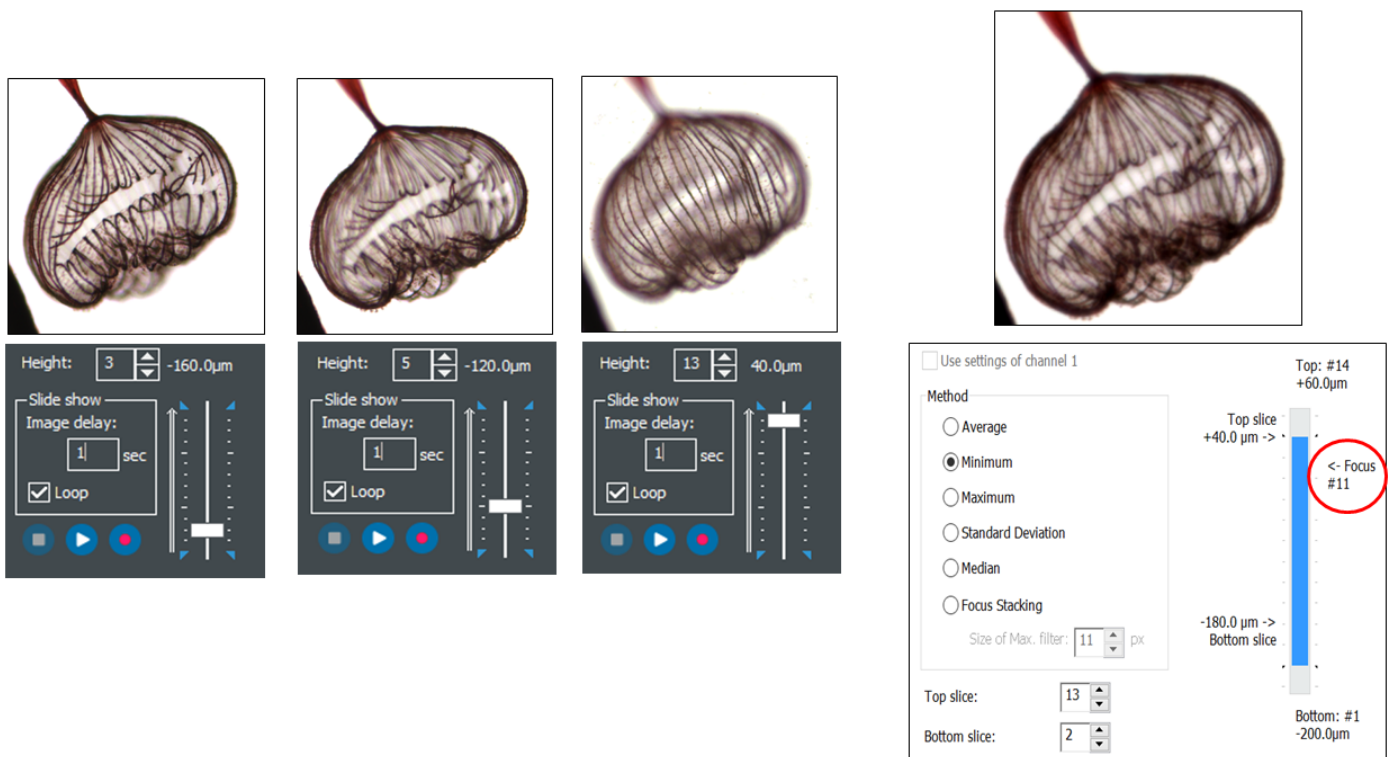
Height: 3 -160.0µm
Slide show
Image delay:
1 sec
Loop

Height: 5 -120.0µm
Slide show
Image delay:
1 sec
Loop

Height: 13 40.0µm
Slide show
Image delay:
1 sec
Loop

Use settings of channel 1
Method
Average
Minimum
Maximum
Standard Deviation
Median
Focus Stacking
Size of Max. filter: 11 px
Top slice: 13
Bottom slice: 2

Top: #14
+60.0µm
Top slice
+40.0 µm ->
<- Focus
#11
-180.0 µm ->
Bottom slice
Bottom: #1
-200.0µm